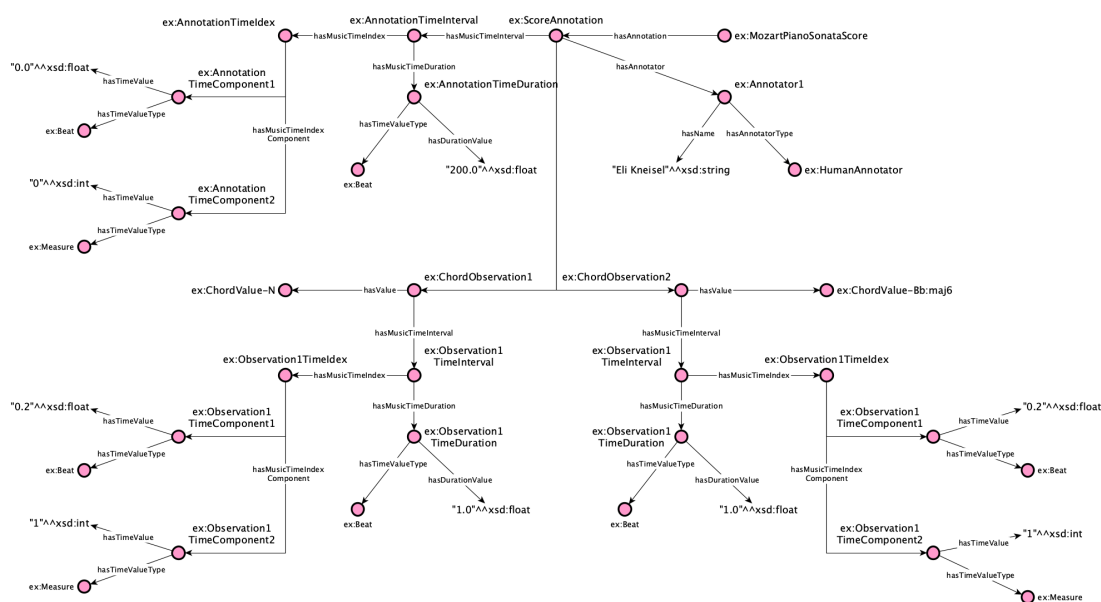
ex:AnnotationTimeIdex
ex:AnnotationTimeInterval
ex:ScoreAnnotation
hasAnnotation
ex:MozartPianoSonataScore
hasMusicTimeIndex
hasMusicTimeInterval
hasAnnotator
"0.0"^^xsd:float
hasTimeValue
ex:Annotation TimeComponent1
hasMusicTimeDuration
ex:AnnotationTimeDuration
ex:Annotator1
hasTimeValueType
ex:Beat
hasMusicTimeIndex Component
hasTimeValueType
hasDurationValue
hasName
hasAnnotatorType
ex:Beat
"200.0"^^xsd:float
"Eli Kneisel"^^xsd:string
ex:HumanAnnotator
"0"^^xsd:int
hasTimeValue
ex:Annotation TimeComponent2
hasTimeValueType
ex:Measure
ex:ChordObservation1
ex:ChordObservation2
ex:ChordValue-N
hasValue
hasValue
ex:ChordValue-Bb:maj6
hasMusicTimeInterval
hasMusicTimeInterval
ex:Observation1TimeIdex
ex:Observation1 TimeInterval
ex:Observation1 TimeInterval
ex:Observation1TimeIdex
hasMusicTimeIndex
hasMusicTimeIndex
"0.2"^^xsd:float
hasMusicTimeDuration
hasMusicTimeDuration
hasTimeValue
ex:Observation1 TimeComponent1
ex:Observation1 TimeDuration
ex:Observation1 TimeDuration
ex:Observation1 TimeComponent1
hasTimeValue
"0.2"^^xsd:float
hasTimeValueType
hasTimeValueType
hasTimeValueType
hasTimeValueType
ex:Beat
hasMusicTimeIndex Component
hasDurationValue
hasDurationValue
hasMusicTimeIndex Component
ex:Beat
ex:Beat
ex:Beat
"1.0"^^xsd:float
"1.0"^^xsd:float
"1"^^xsd:int
hasTimeValue
ex:Observation1 TimeComponent2
ex:Observation1 TimeComponent2
hasTimeValue
"1"^^xsd:int
hasTimeValueType
hasTimeValueType
ex:Measure
ex:Measure